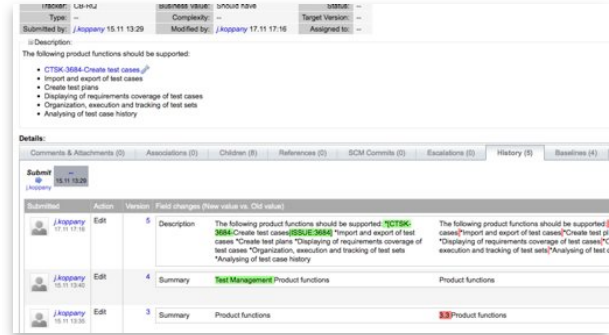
Tracker: CB-RQ | Business Value: Should have | Status: --
Type: -- | Complexity: -- | Target Version: --
Submitted by: j.koppany 15.11 13:29 | Modified by: j.koppany 17.11 17:16 | Assigned to: --

Description:
The following product functions should be supported:

- CTSK-3684-Create test cases
- Import and export of test cases
- Create test plans
- Displaying of requirements coverage of test cases
- Organization, execution and tracking of test sets
- Analysing of test case history

Details:

Comments & Attachments (0) | Associations (0) | Children (8) | References (0) | SCM Commits (0) | Escalations (0) | History (5) | Baselines (4)

Submit
15.11 13:29
j.koppany

| Submitted | Action | Version | Field changes (New value vs. Old value) | | |
|---|---|---|---|---|---|
| j.koppany 17.11 17:16 | Edit | 5 | Description | The following product functions should be supported: *[CTSK-3684-Create test cases[ISSUE:3684] *Import and export of test cases *Create test plans *Displaying of requirements coverage of test cases *Organization, execution and tracking of test sets *Analysing of test case history | The following product functions should be supported: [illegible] cases*Import and export of test cases*Create test pl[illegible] *Displaying of requirements coverage of test cases*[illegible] execution and tracking of test sets*Analysing of test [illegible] |
| j.koppany 15.11 13:40 | Edit | 4 | Summary | Test Management Product functions | Product functions |
| j.koppany 15.11 13:35 | Edit | 3 | Summary | Product functions | 3.3 Product functions |